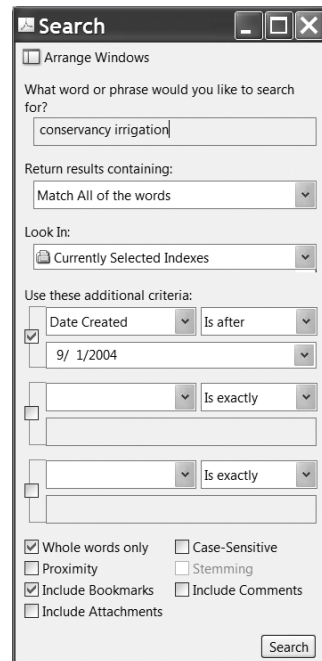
Search

Arrange Windows

What word or phrase would you like to search for?

conservancy irrigation

Return results containing:

Match All of the words

Look In:

Currently Selected Indexes

Use these additional criteria:

Date Created
Is after
9/ 1/2004

Is exactly

Is exactly

Whole words only
Case-Sensitive
Proximity
Stemming
Include Bookmarks
Include Comments
Include Attachments

Search